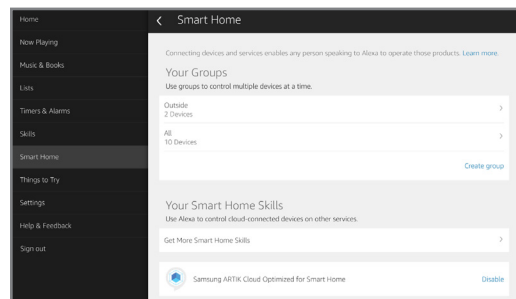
Home
Now Playing
Music & Books
Lists
Timers & Alarms
Skills
Smart Home
Things to Try
Settings
Help & Feedback
Sign out

Smart Home

Connecting devices and services enables any person speaking to Alexa to operate those products. Learn more.

Your Groups
Use groups to control multiple devices at a time.

Outside
2 Devices

All
10 Devices

Create group

Your Smart Home Skills
Use Alexa to control cloud-connected devices on other services.

Get More Smart Home Skills

Samsung ARTIK Cloud Optimized for Smart Home
Disable